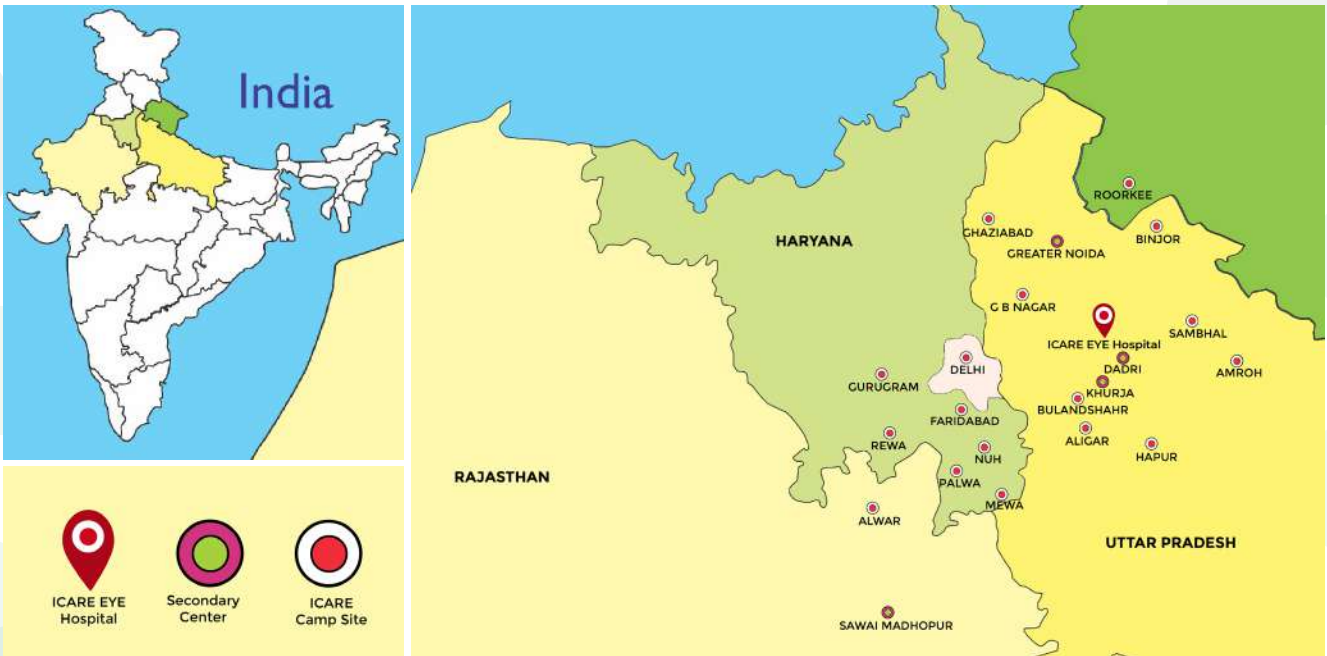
India

ICARE EYE Hospital

Secondary Center

ICARE Camp Site

ROORKEE
GHAZIABAD
BINJOR
HARYANA
GREATER NOIDA
G B NAGAR
SAMBHAL
ICARE EYE Hospital
DELHI
DADRI
AMROH
GURUGRAM
KHURJA
BULANDSHAHR
FARIDABAD
ALIGAR
REWA
NUH
HAPUR
RAJASTHAN
PALWA
MEWA
ALWAR
UTTAR PRADESH
SAWAI MADHOPUR